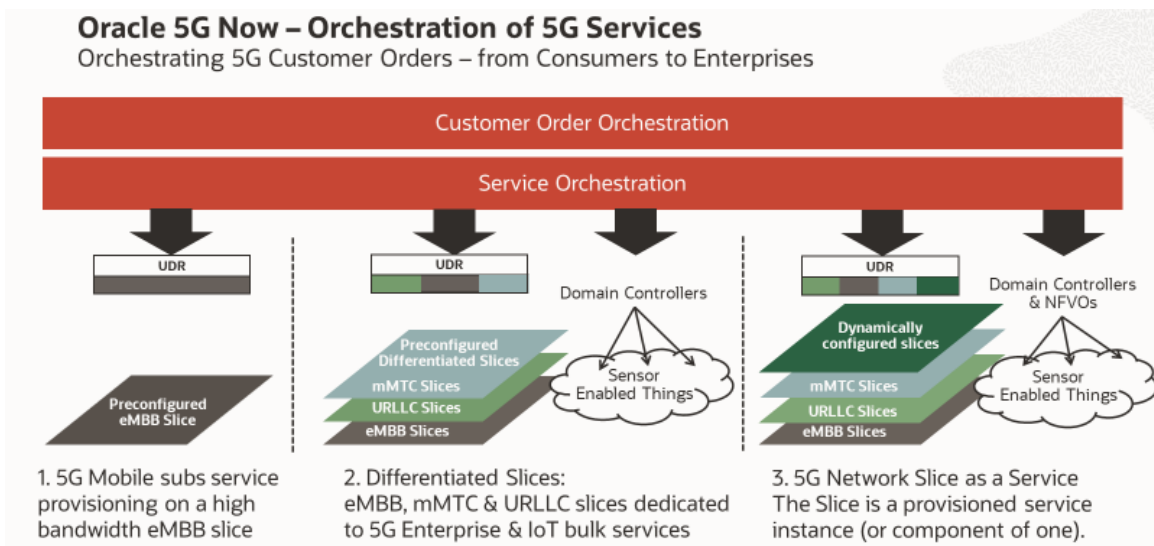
Oracle 5G Now – Orchestration of 5G Services
Orchestrating 5G Customer Orders – from Consumers to Enterprises

Customer Order Orchestration

Service Orchestration

UDR

Preconfigured eMBB Slice

1. 5G Mobile subs service provisioning on a high bandwidth eMBB slice

UDR

Domain Controllers

Preconfigured Differentiated Slices

mMTC Slices

URLLC Slices

eMBB Slices

Sensor Enabled Things

2. Differentiated Slices: eMBB, mMTC & URLLC slices dedicated to 5G Enterprise & IoT bulk services

UDR

Domain Controllers & NFVOs

Dynamically configured slices

mMTC Slices

URLLC Slices

eMBB Slices

Sensor Enabled Things

3. 5G Network Slice as a Service The Slice is a provisioned service instance (or component of one).